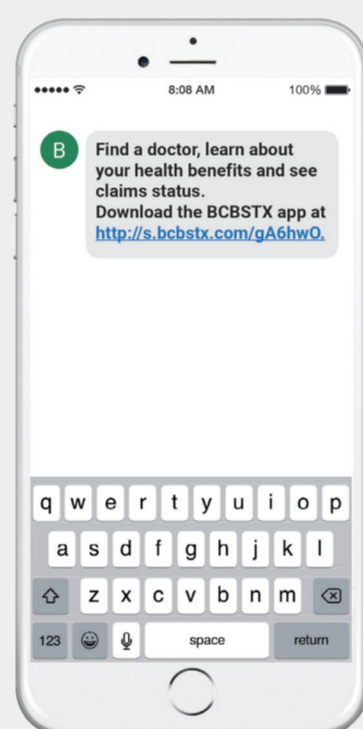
8:08 AM

100%

B

Find a doctor, learn about your health benefits and see claims status.
Download the BCBSTX app at http://s.bcbstx.com/gA6hwO.

q w e r t y u i o p
a s d f g h j k l
z x c v b n m
123
space
return